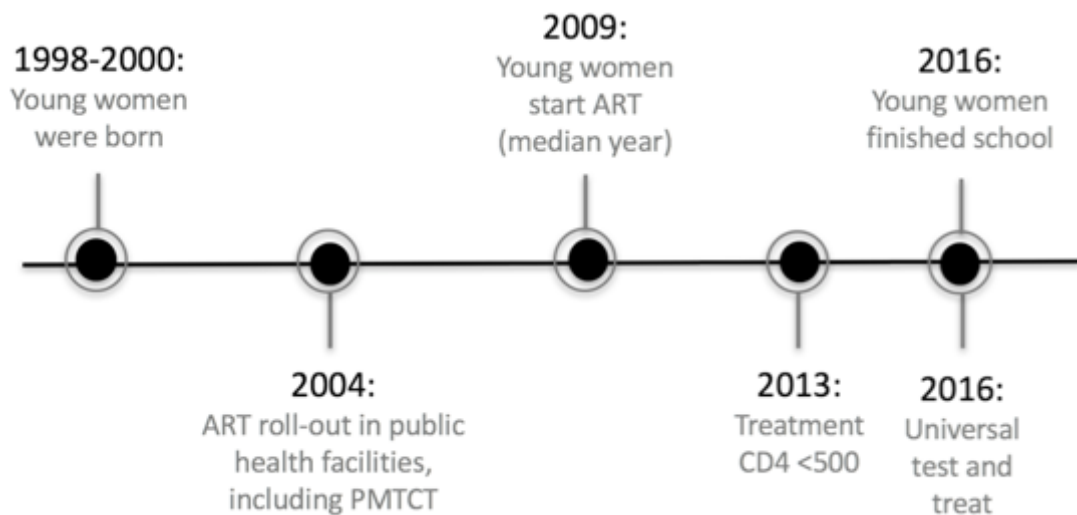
1998-2000:
Young women were born

2009:
Young women start ART (median year)

2016:
Young women finished school

2004:
ART roll-out in public health facilities, including PMTCT

2013:
Treatment CD4 <500

2016:
Universal test and treat